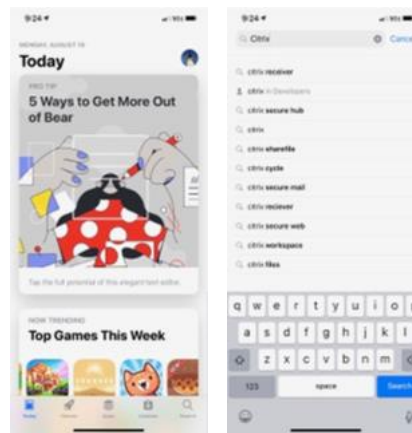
9:24

MONDAY, AUGUST 19

Today

PRO TIP

5 Ways to Get More Out of Bear

Tap the full potential of this elegant text editor.

NOW TRENDING

Top Games This Week

9:24

Citrix

Cancel

citrix receiver

citrix in Developers

citrix secure hub

citrix

citrix sharefile

citrix cycle

citrix secure mail

citrix reciever

citrix secure web

citrix workspace

citrix files

q w e r t y u i o p

a s d f g h j k l

z x c v b n m

123

space

Search